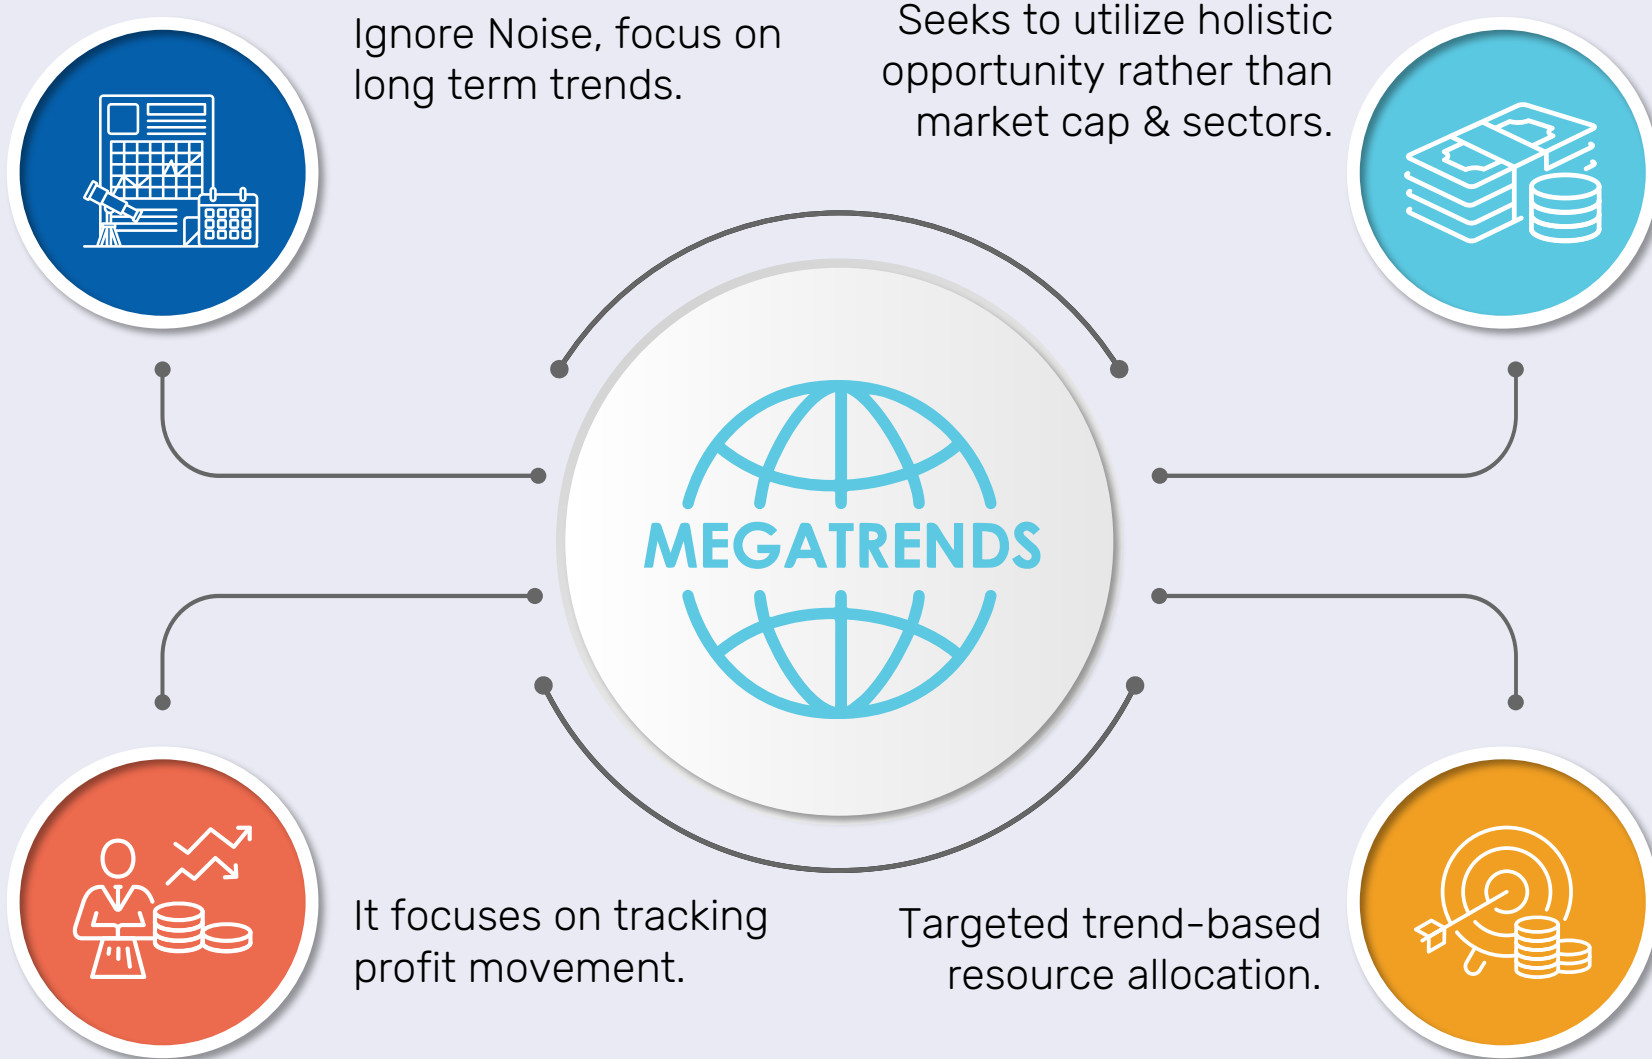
Ignore Noise, focus on long term trends.

Seeks to utilize holistic opportunity rather than market cap & sectors.

MEGATRENDS

It focuses on tracking profit movement.

Targeted trend-based resource allocation.